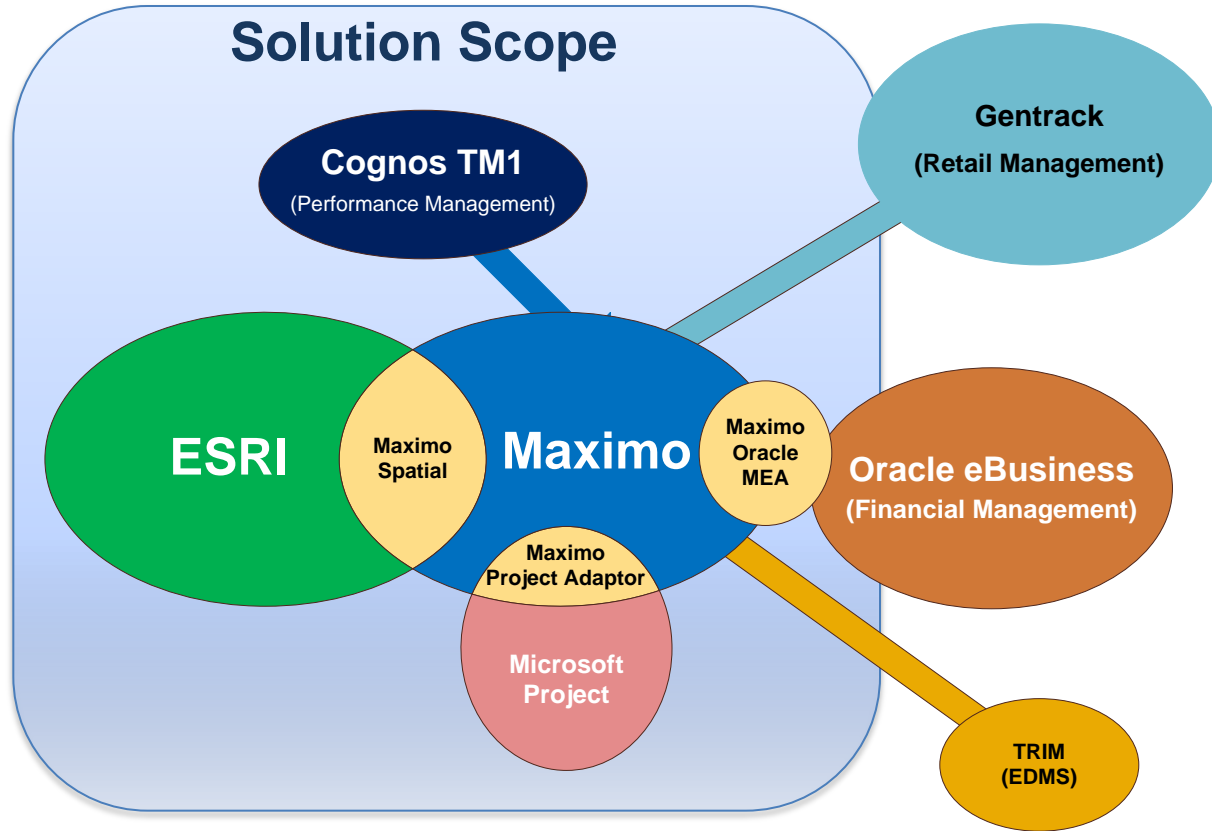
Solution Scope

Gentrack
(Retail Management)

Cognos TM1
(Performance Management)

ESRI

Maximo Spatial

Maximo

Maximo Oracle MEA

Oracle eBusiness
(Financial Management)

Maximo Project Adaptor

Microsoft Project

TRIM
(EDMS)